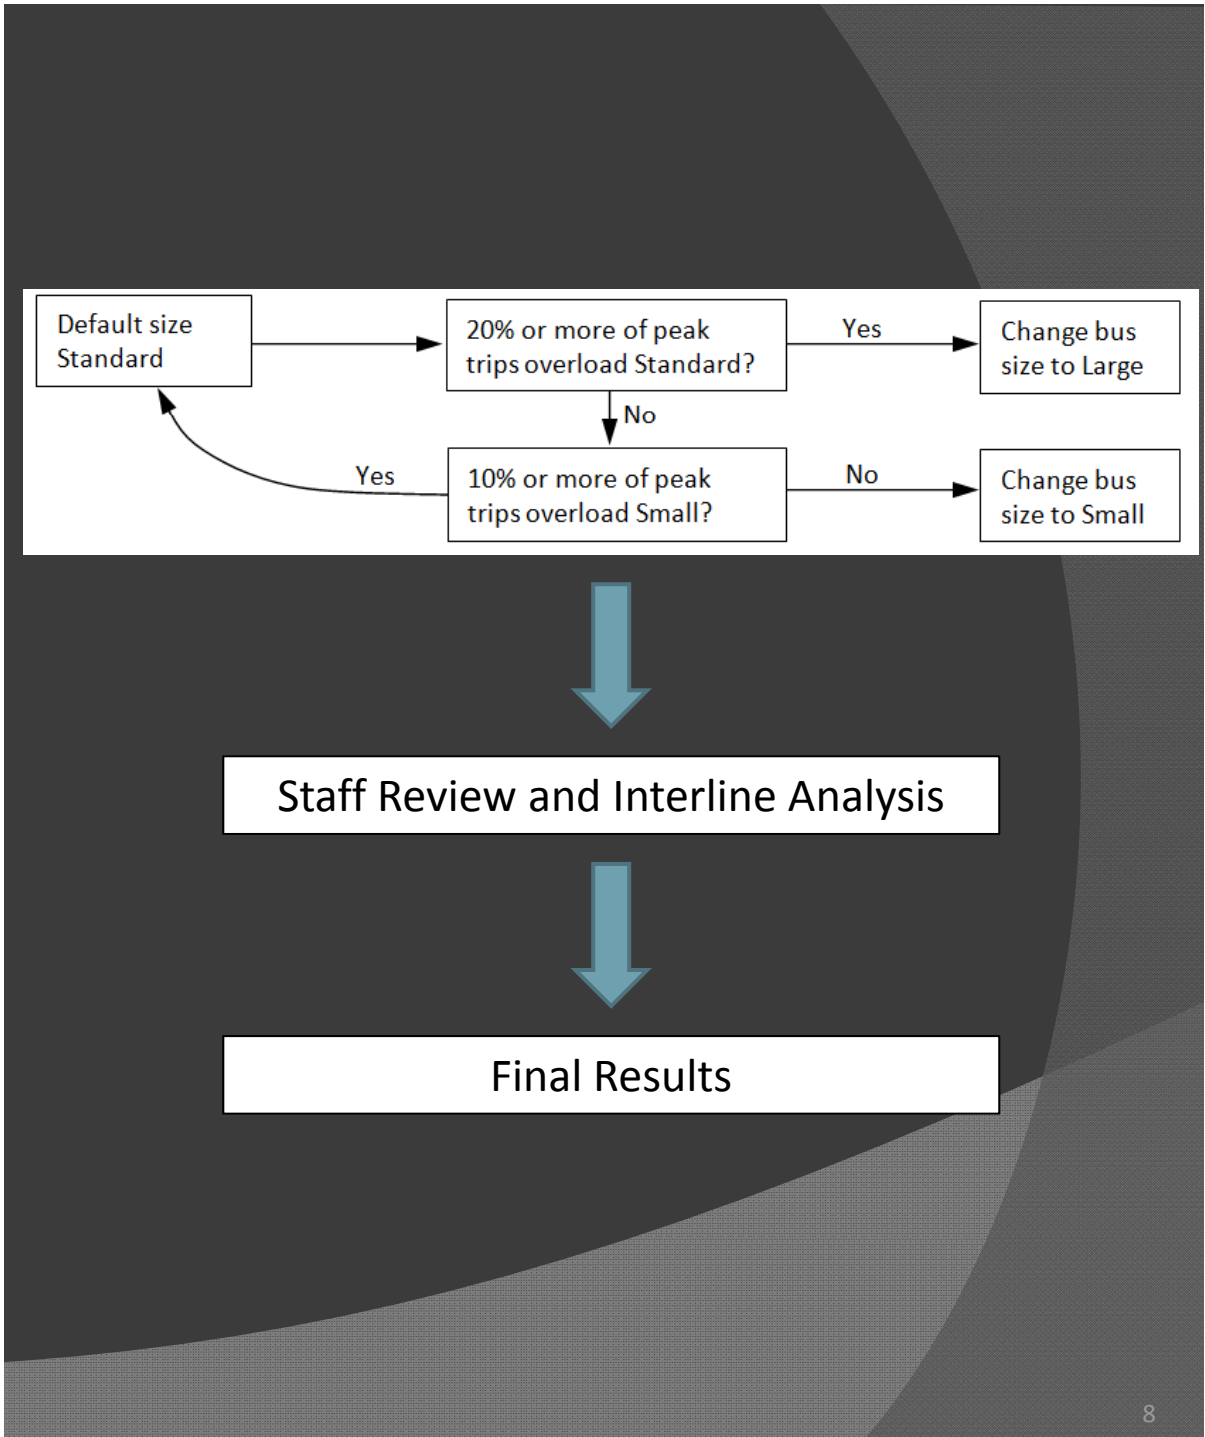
Default size Standard

20% or more of peak trips overload Standard?

Yes

Change bus size to Large

No

Yes

10% or more of peak trips overload Small?

No

Change bus size to Small

Staff Review and Interline Analysis

Final Results

8